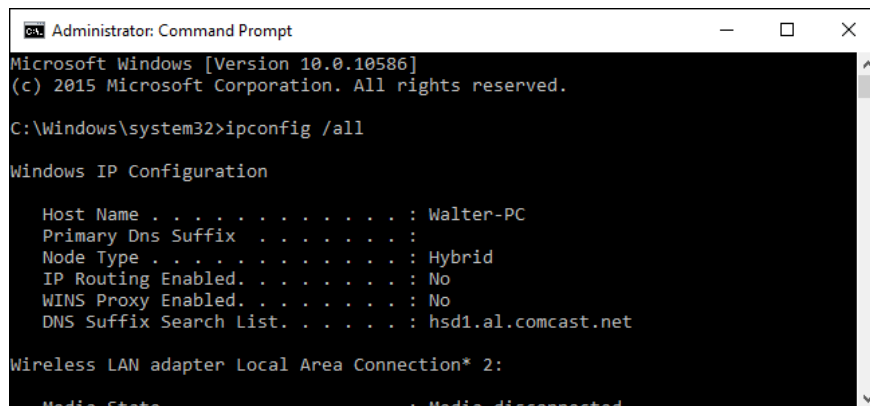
Administrator: Command Prompt

Microsoft Windows [Version 10.0.10586]
(c) 2015 Microsoft Corporation. All rights reserved.

C:\Windows\system32>ipconfig /all

Windows IP Configuration

Host Name . . . . . . . . . . . . : Walter-PC
Primary Dns Suffix . . . . . . . :
Node Type . . . . . . . . . . . . : Hybrid
IP Routing Enabled. . . . . . . . : No
WINS Proxy Enabled. . . . . . . . : No
DNS Suffix Search List. . . . . . : hsd1.al.comcast.net

Wireless LAN adapter Local Area Connection* 2:

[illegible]